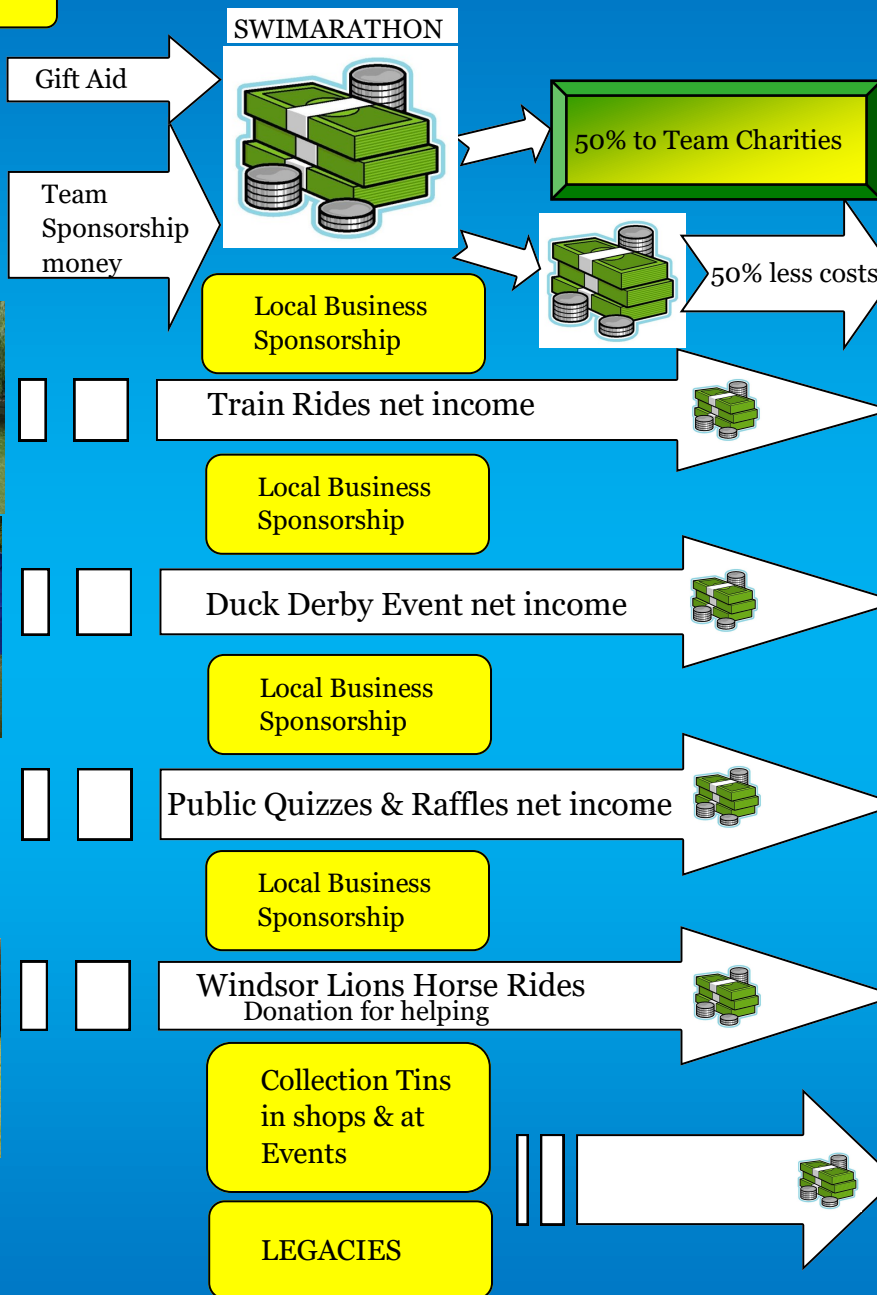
SWIMARATHON

Gift Aid

Team Sponsorship money

50% to Team Charities

50% less costs

Local Business Sponsorship

Train Rides net income

Local Business Sponsorship

Duck Derby Event net income

Local Business Sponsorship

Public Quizzes & Raffles net income

Local Business Sponsorship

Windsor Lions Horse Rides
Donation for helping

Collection Tins in shops & at Events

LEGACIES